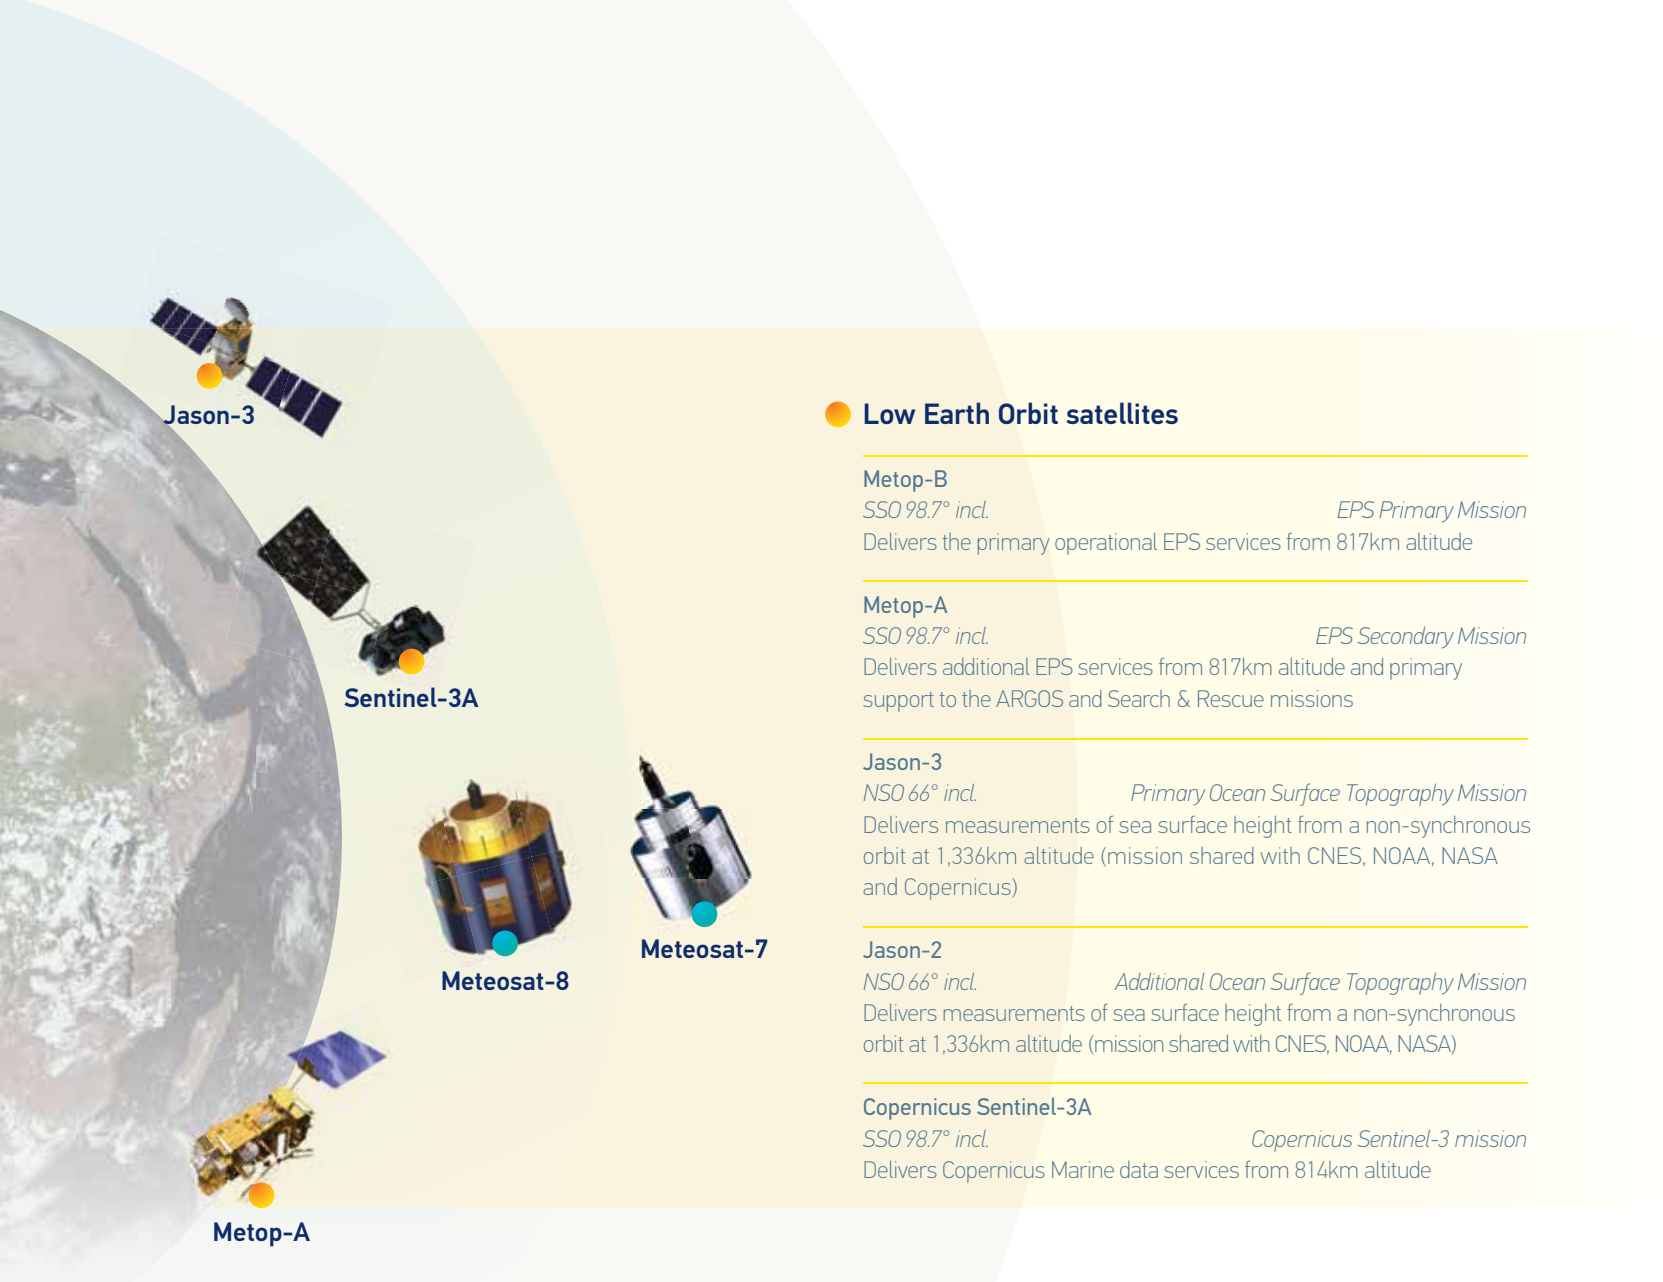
Jason-3

Sentinel-3A

Meteosat-8

Meteosat-7

Metop-A

Low Earth Orbit satellites

Metop-B
SSO 98.7° incl. EPS Primary Mission
Delivers the primary operational EPS services from 817km altitude

Metop-A
SSO 98.7° incl. EPS Secondary Mission
Delivers additional EPS services from 817km altitude and primary support to the ARGOS and Search & Rescue missions

Jason-3
NSO 66° incl. Primary Ocean Surface Topography Mission
Delivers measurements of sea surface height from a non-synchronous orbit at 1,336km altitude (mission shared with CNES, NOAA, NASA and Copernicus)

Jason-2
NSO 66° incl. Additional Ocean Surface Topography Mission
Delivers measurements of sea surface height from a non-synchronous orbit at 1,336km altitude (mission shared with CNES, NOAA, NASA)

Copernicus Sentinel-3A
SSO 98.7° incl. Copernicus Sentinel-3 mission
Delivers Copernicus Marine data services from 814km altitude